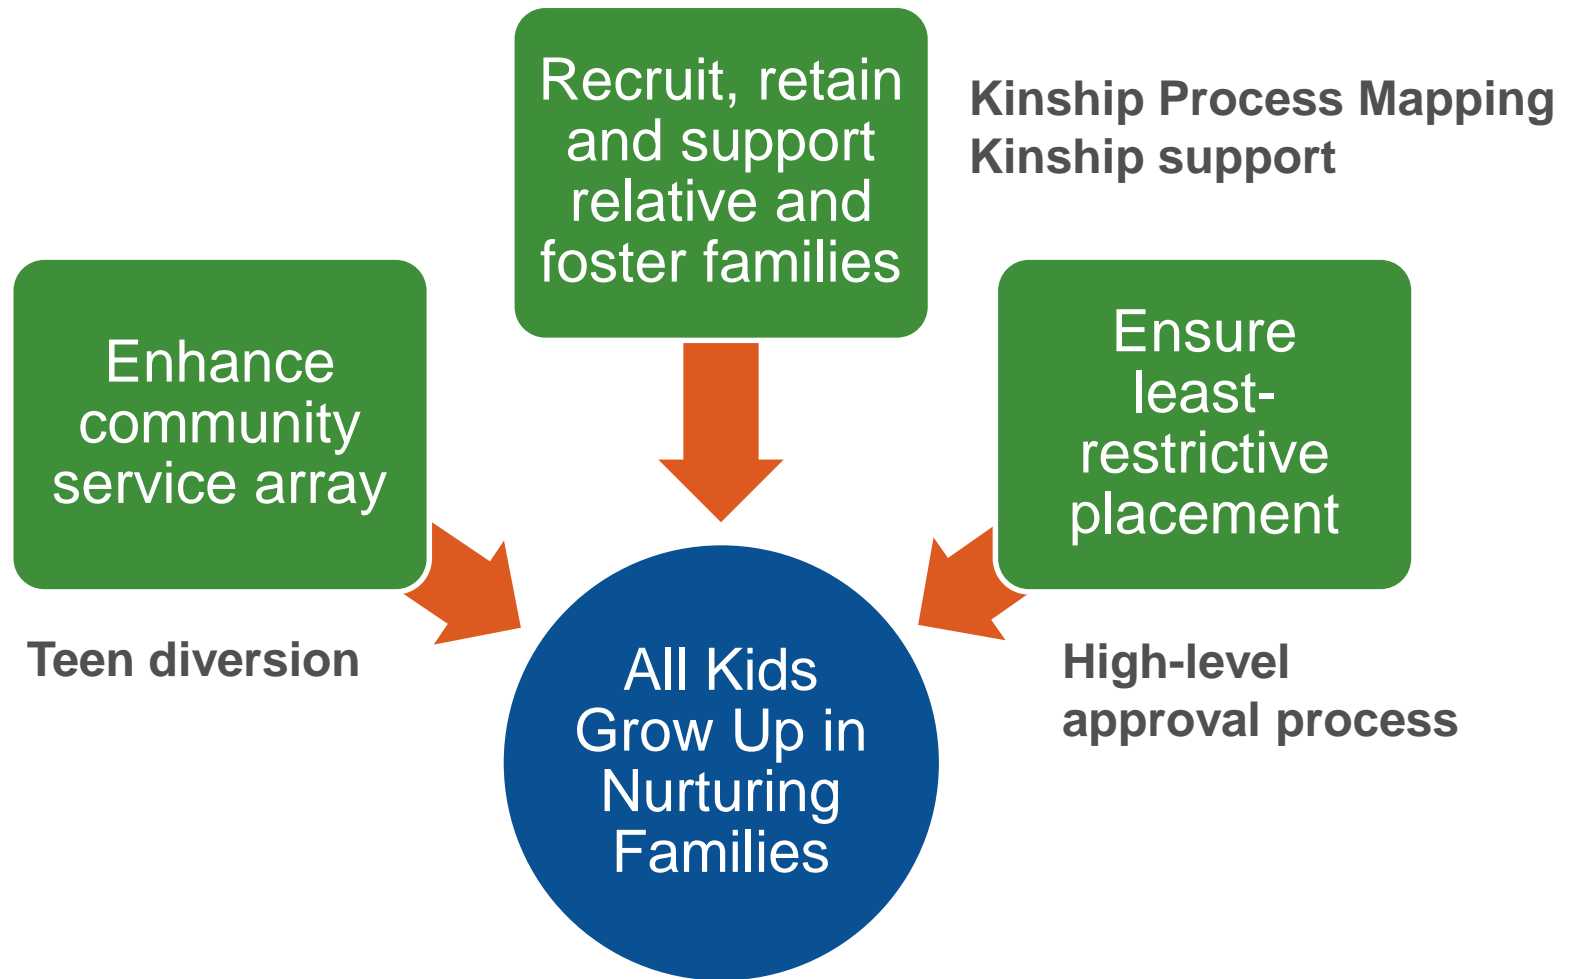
Recruit, retain and support relative and foster families

Kinship Process Mapping
Kinship support

Enhance community service array

Ensure least-restrictive placement

Teen diversion

All Kids Grow Up in Nurturing Families

High-level approval process